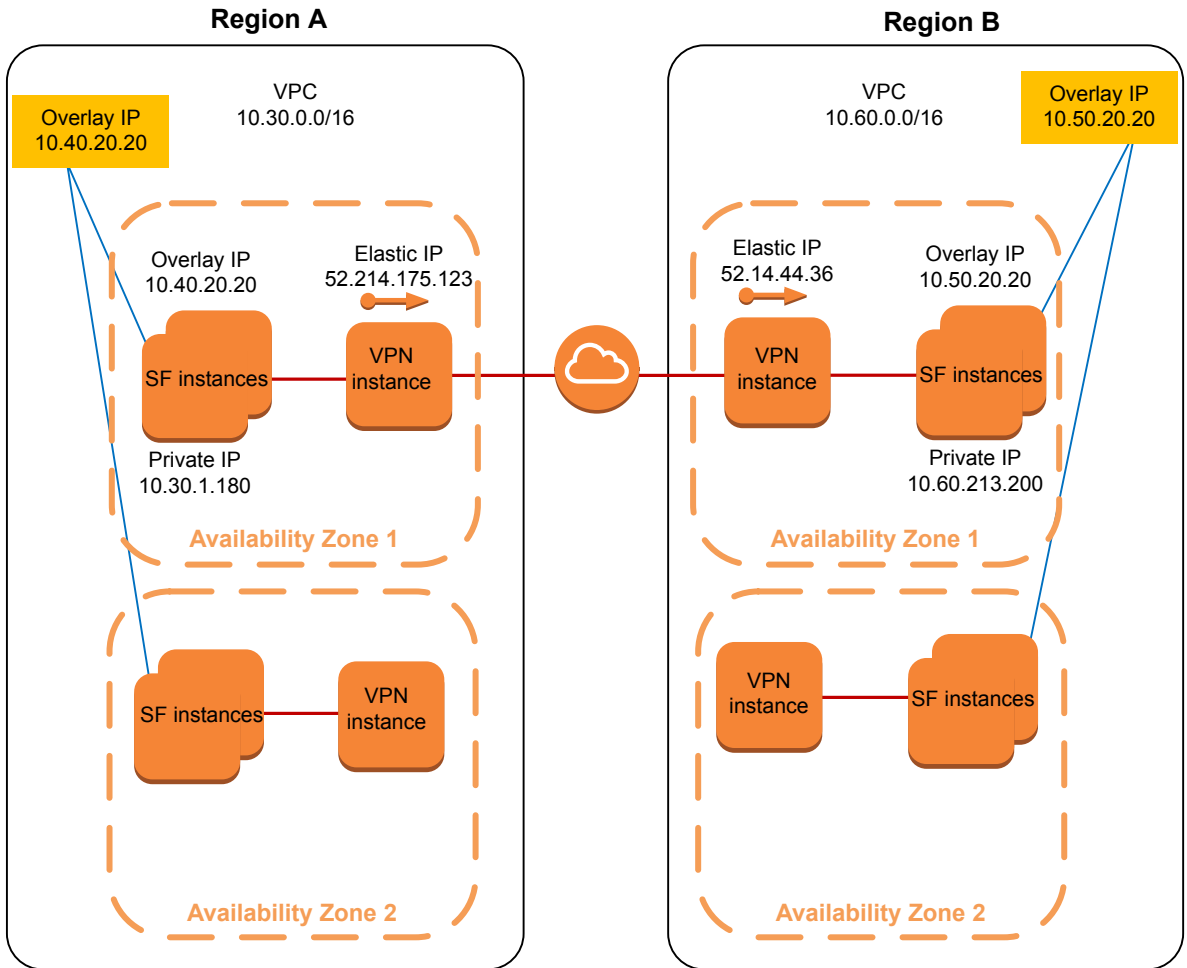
Region A

VPC
10.30.0.0/16

Overlay IP
10.40.20.20

Overlay IP
10.40.20.20

Elastic IP
52.214.175.123

SF instances

VPN instance

Private IP
10.30.1.180

Availability Zone 1

SF instances

VPN instance

Availability Zone 2

Region B

VPC
10.60.0.0/16

Overlay IP
10.50.20.20

Elastic IP
52.14.44.36

Overlay IP
10.50.20.20

VPN instance

SF instances

Private IP
10.60.213.200

Availability Zone 1

VPN instance

SF instances

Availability Zone 2